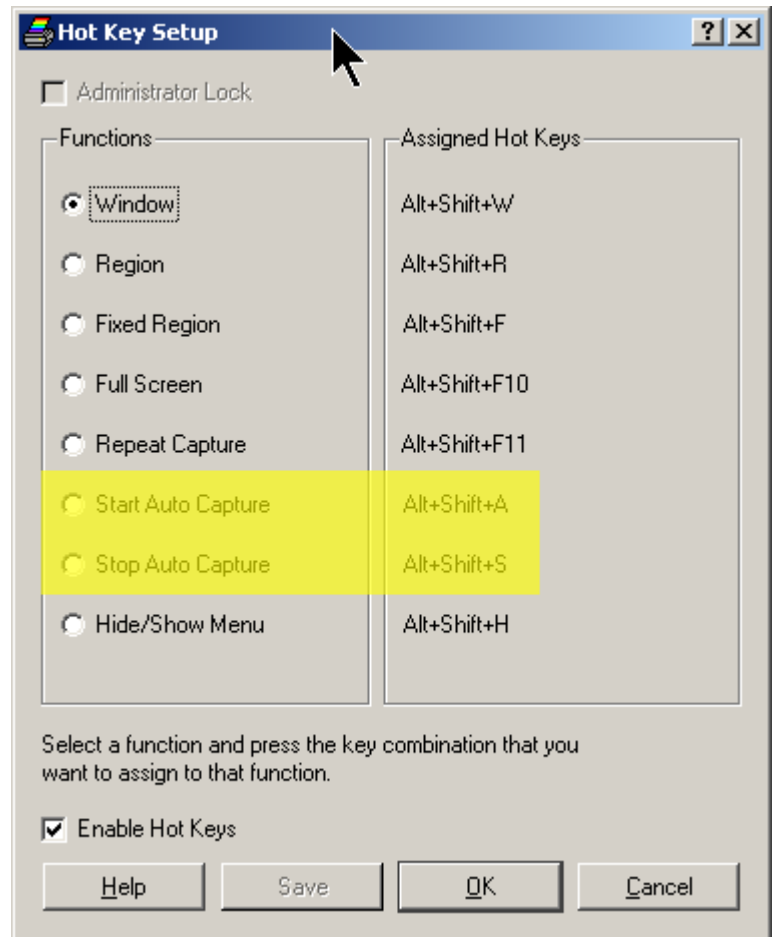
Hot Key Setup

? X

Administrator Lock

Functions

Window
Region
Fixed Region
Full Screen
Repeat Capture
Start Auto Capture
Stop Auto Capture
Hide/Show Menu

Assigned Hot Keys

Alt+Shift+W
Alt+Shift+R
Alt+Shift+F
Alt+Shift+F10
Alt+Shift+F11
Alt+Shift+A
Alt+Shift+S
Alt+Shift+H

Select a function and press the key combination that you want to assign to that function.

Enable Hot Keys

Help
Save
OK
Cancel